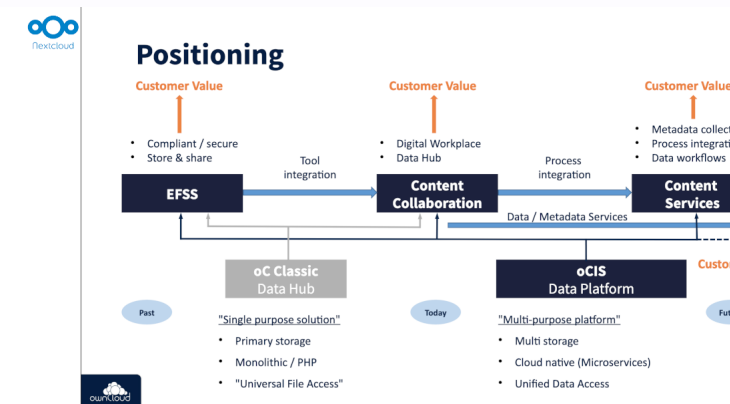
Nextcloud

Positioning

Customer Value

- Compliant / secure
- Store & share

EFSS

Tool integration

Customer Value

- Digital Workplace
- Data Hub

Content Collaboration

Process integration

Customer Valu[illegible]

- Metadata collect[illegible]
- Process integrat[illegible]
- Data workflows

Content Services

Data / Metadata Services

oC Classic Data Hub

oCIS Data Platform

Custo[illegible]

Past

"Single purpose solution"

- Primary storage
- Monolithic / PHP
- "Universal File Access"

Today

"Multi-purpose platform"

- Multi storage
- Cloud native (Microservices)
- Unified Data Access

Fut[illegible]

ownCloud